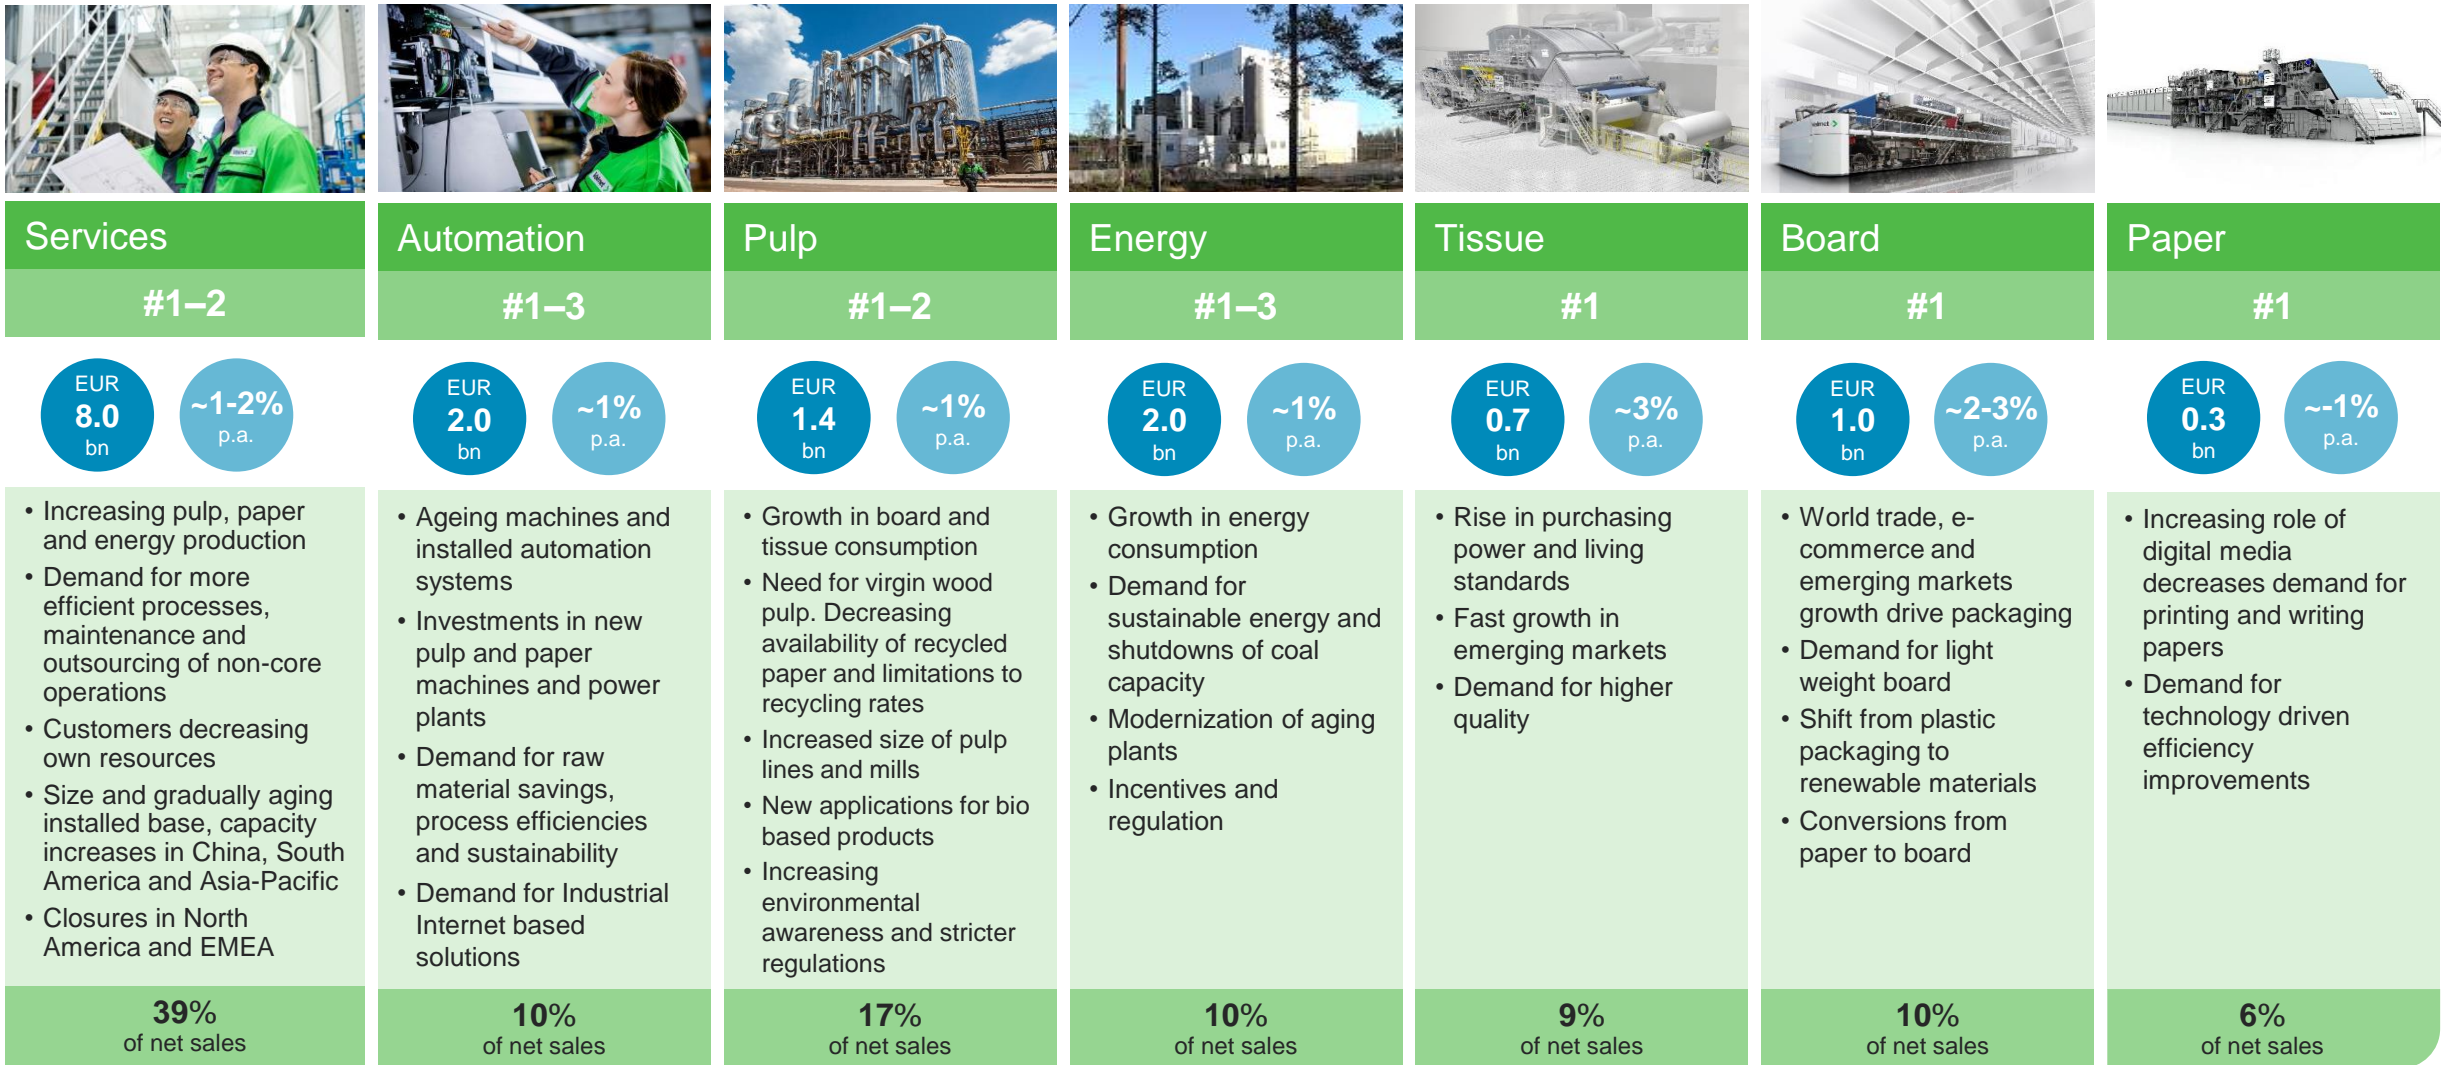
Services

#1–2

EUR 8.0 bn

~1-2% p.a.

• Increasing pulp, paper and energy production
• Demand for more efficient processes, maintenance and outsourcing of non-core operations
• Customers decreasing own resources
• Size and gradually aging installed base, capacity increases in China, South America and Asia-Pacific
• Closures in North America and EMEA

39% of net sales

Automation

#1–3

EUR 2.0 bn

~1% p.a.

• Ageing machines and installed automation systems
• Investments in new pulp and paper machines and power plants
• Demand for raw material savings, process efficiencies and sustainability
• Demand for Industrial Internet based solutions

10% of net sales

Pulp

#1–2

EUR 1.4 bn

~1% p.a.

• Growth in board and tissue consumption
• Need for virgin wood pulp. Decreasing availability of recycled paper and limitations to recycling rates
• Increased size of pulp lines and mills
• New applications for bio based products
• Increasing environmental awareness and stricter regulations

17% of net sales

Energy

#1–3

EUR 2.0 bn

~1% p.a.

• Growth in energy consumption
• Demand for sustainable energy and shutdowns of coal capacity
• Modernization of aging plants
• Incentives and regulation

10% of net sales

Tissue

#1

EUR 0.7 bn

~3% p.a.

• Rise in purchasing power and living standards
• Fast growth in emerging markets
• Demand for higher quality

9% of net sales

Board

#1

EUR 1.0 bn

~2-3% p.a.

• World trade, e-commerce and emerging markets growth drive packaging
• Demand for light weight board
• Shift from plastic packaging to renewable materials
• Conversions from paper to board

10% of net sales

Paper

#1

EUR 0.3 bn

~-1% p.a.

• Increasing role of digital media decreases demand for printing and writing papers
• Demand for technology driven efficiency improvements

6% of net sales